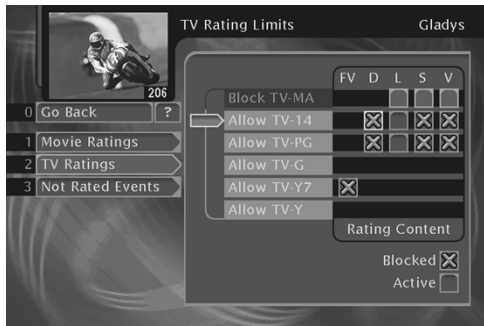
TV Rating Limits
Gladys
206
0 Go Back
?
1 Movie Ratings
2 TV Ratings
3 Not Rated Events

| | FV | D | L | S | V |
|---|---|---|---|---|---|
| Block TV-MA | | | ☐ | ☐ | ☐ |
| Allow TV-14 | | ☒ | ☐ | ☒ | ☒ |
| Allow TV-PG | | ☒ | ☐ | ☒ | ☒ |
| Allow TV-G | | | | | |
| Allow TV-Y7 | ☒ | | | | |
| Allow TV-Y | | | | | |

Rating Content
Blocked ☒
Active ☐